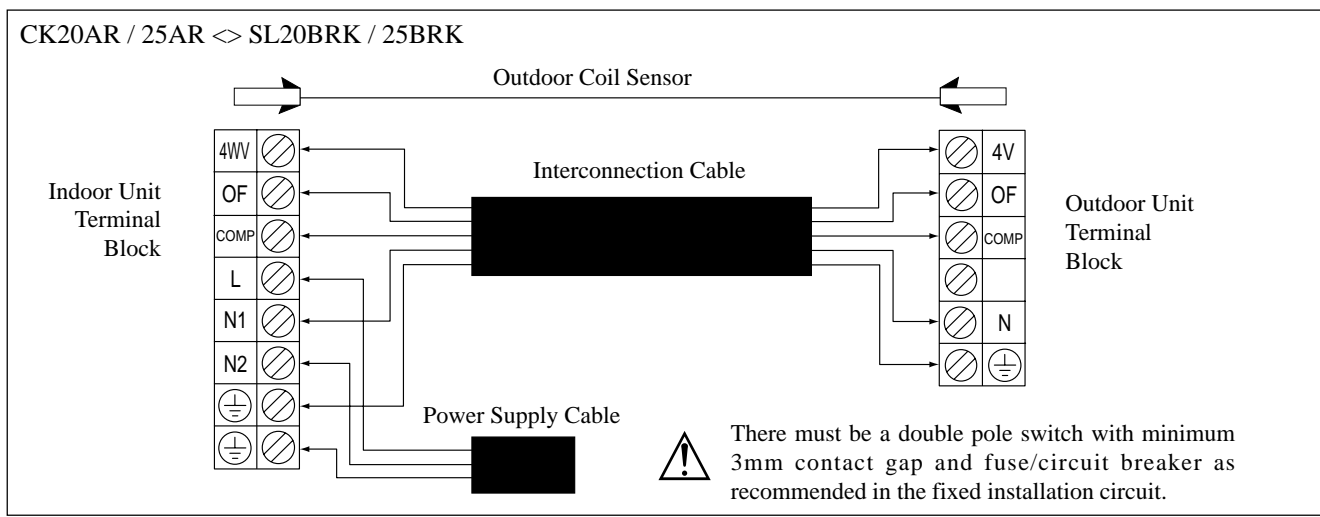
CK20AR / 25AR <> SL20BRK / 25BRK

Outdoor Coil Sensor

Indoor Unit Terminal Block

4WV
OF
COMP
L
N1
N2

Interconnection Cable

4V
OF
COMP
N

Outdoor Unit Terminal Block

Power Supply Cable

There must be a double pole switch with minimum 3mm contact gap and fuse/circuit breaker as recommended in the fixed installation circuit.